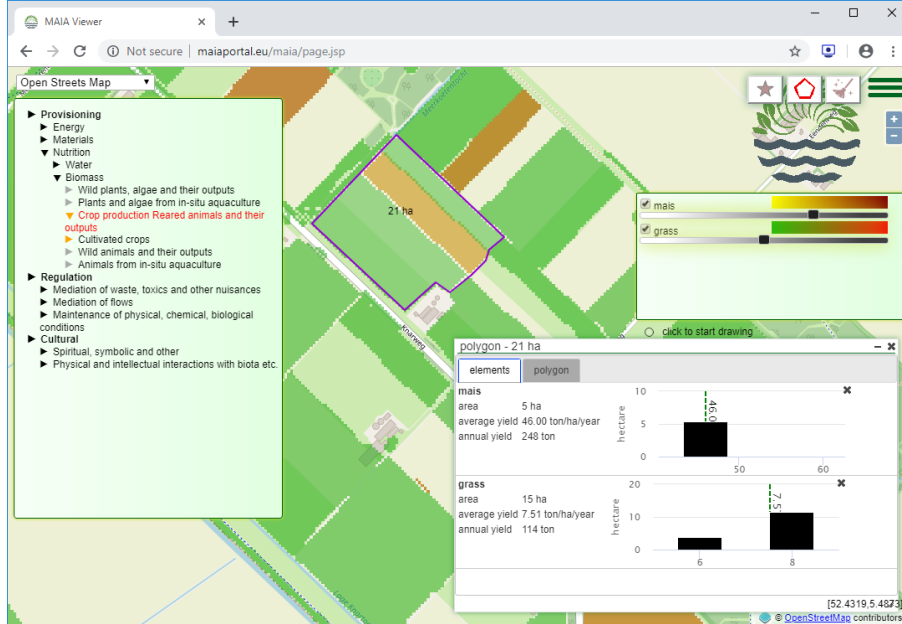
MAIA Viewer
Not secure | maiaportal.eu/maia/page.jsp

Open Streets Map

► Provisioning
► Energy
► Materials
▼ Nutrition
► Water
▼ Biomass
► Wild plants, algae and their outputs
► Plants and algae from in-situ aquaculture
▼ Crop production Reared animals and their outputs
► Cultivated crops
► Wild animals and their outputs
► Animals from in-situ aquaculture
► Regulation
► Mediation of waste, toxics and other nuisances
► Mediation of flows
► Maintenance of physical, chemical, biological conditions
► Cultural
► Spiritual, symbolic and other
► Physical and intellectual interactions with biota etc.

21 ha

mais
grass

click to start drawing

polygon - 21 ha
elements | polygon

mais
area 5 ha
average yield 46.00 ton/ha/year
annual yield 248 ton

| hectare | 10 | 5 | 0 |
46.0
50 60

grass
area 15 ha
average yield 7.51 ton/ha/year
annual yield 114 ton

hectare 20 10 0
7.5
6 8

[52.4319,5.4873]
© OpenStreetMap contributors